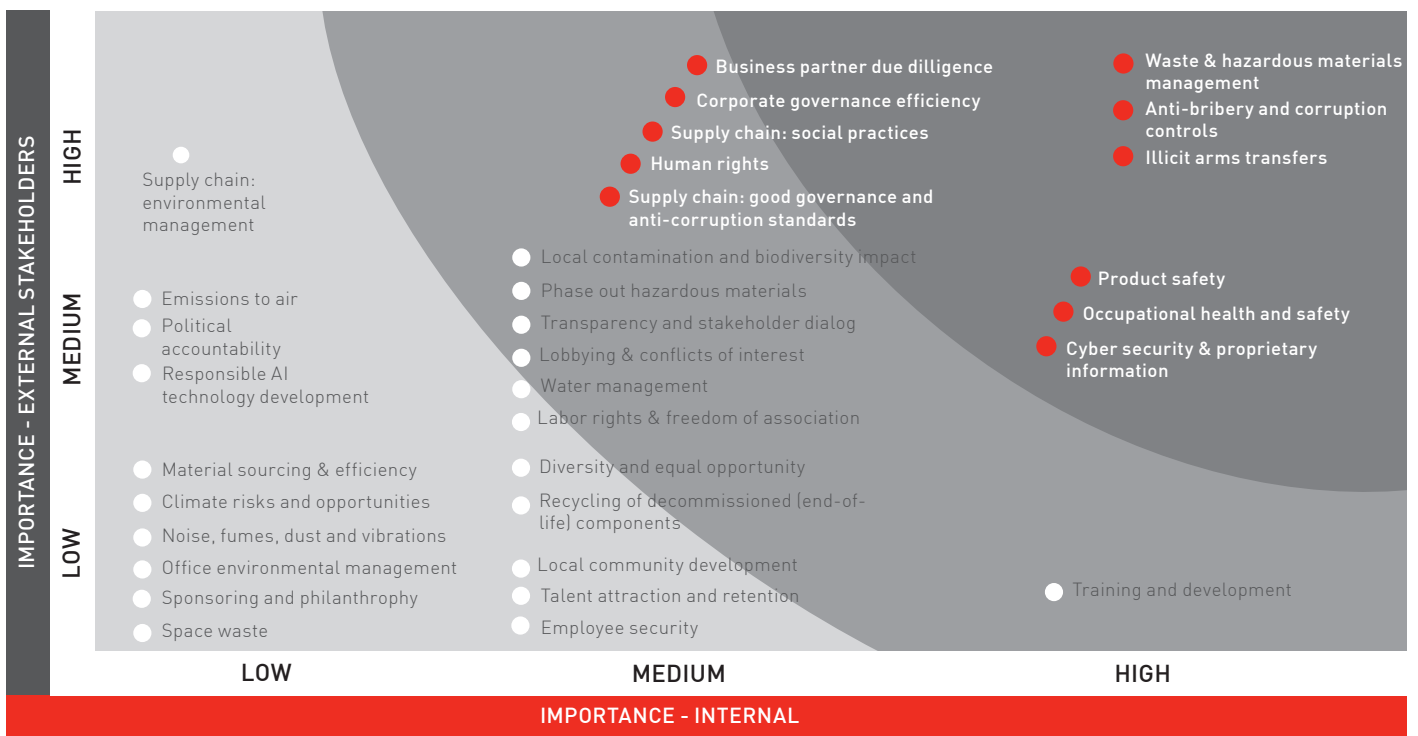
IMPORTANCE - EXTERNAL STAKEHOLDERS

HIGH

MEDIUM

LOW

Supply chain: environmental management

Business partner due dilligence
Corporate governance efficiency
Supply chain: social practices
Human rights
Supply chain: good governance and anti-corruption standards

Waste & hazardous materials management
Anti-bribery and corruption controls
Illicit arms transfers

Emissions to air
Political accountability
Responsible AI technology development

Local contamination and biodiversity impact
Phase out hazardous materials
Transparency and stakeholder dialog
Lobbying & conflicts of interest
Water management
Labor rights & freedom of association

Product safety
Occupational health and safety
Cyber security & proprietary information

Material sourcing & efficiency
Climate risks and opportunities
Noise, fumes, dust and vibrations
Office environmental management
Sponsoring and philanthrophy
Space waste

Diversity and equal opportunity
Recycling of decommissioned (end-of-life) components
Local community development
Talent attraction and retention
Employee security

Training and development

LOW

MEDIUM

HIGH

IMPORTANCE - INTERNAL